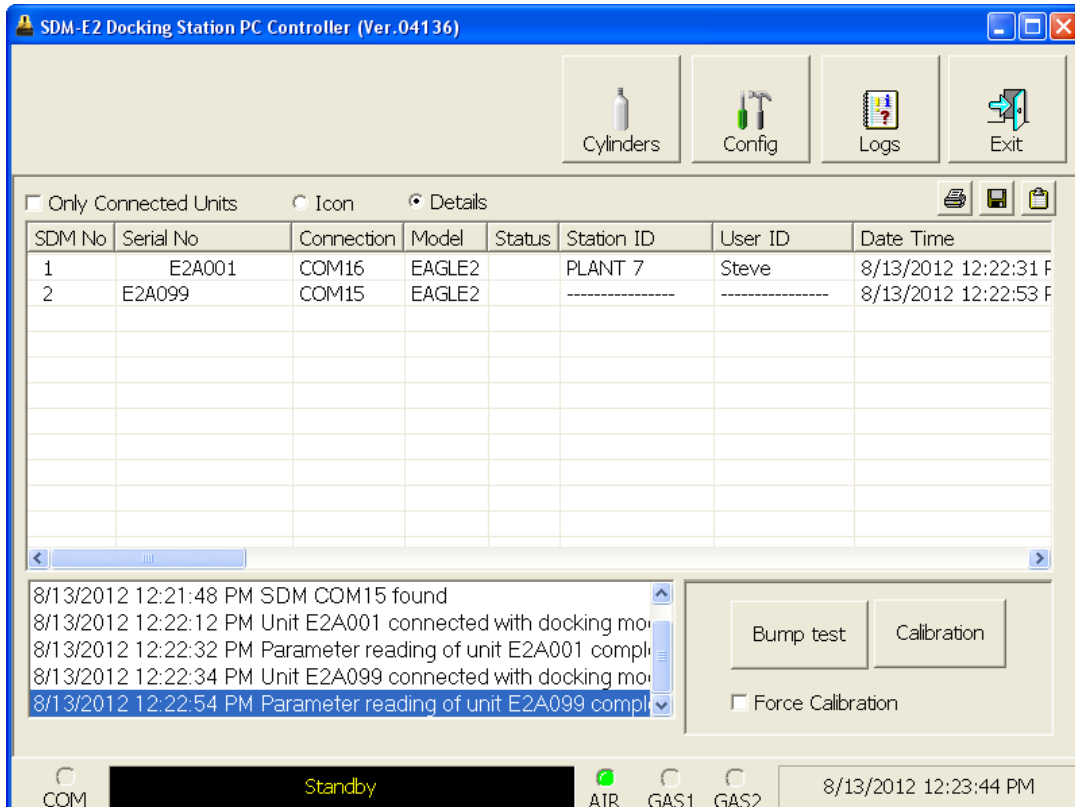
SDM-E2 Docking Station PC Controller (Ver.04136)

Cylinders
Config
Logs
Exit

Only Connected Units
Icon
Details

| SDM No | Serial No | Connection | Model | Status | Station ID | User ID | Date Time |
|---|---|---|---|---|---|---|---|
| 1 | E2A001 | COM16 | EAGLE2 | | PLANT 7 | Steve | 8/13/2012 12:22:31 P |
| 2 | E2A099 | COM15 | EAGLE2 | | ---------------- | ---------------- | 8/13/2012 12:22:53 P |

8/13/2012 12:21:48 PM SDM COM15 found
8/13/2012 12:22:12 PM Unit E2A001 connected with docking mo
8/13/2012 12:22:32 PM Parameter reading of unit E2A001 compl
8/13/2012 12:22:34 PM Unit E2A099 connected with docking mo
8/13/2012 12:22:54 PM Parameter reading of unit E2A099 compl

Bump test
Calibration
Force Calibration

COM
Standby
AIR
GAS1
GAS2
8/13/2012 12:23:44 PM